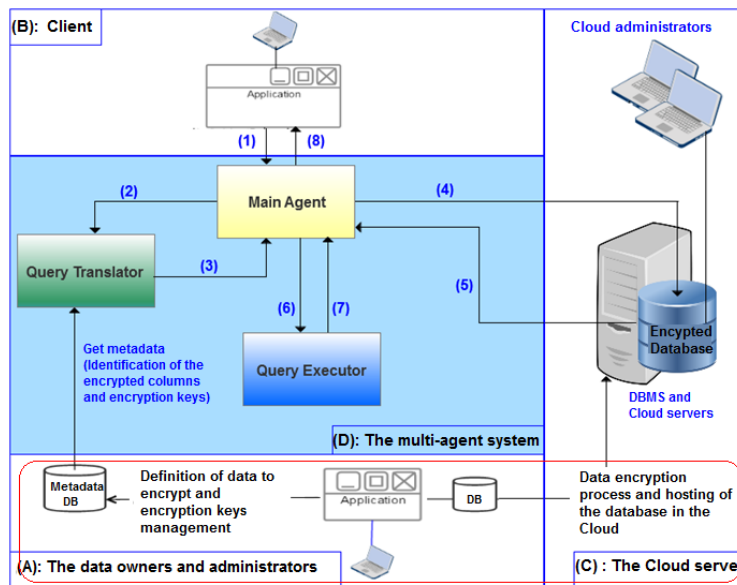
(B): Client

Cloud administrators

Application

(1)
(8)

(2)
Main Agent
(4)

Query Translator
(3)

(5)

(6)
(7)

Encypted Database

Get metadata (Identification of the encrypted columns and encryption keys)

Query Executor

DBMS and Cloud servers

(D): The multi-agent system

Metadata DB

Definition of data to encrypt and encryption keys management

Application

DB

Data encryption process and hosting of the database in the Cloud

(A): The data owners and administrators

(C) : The Cloud serve